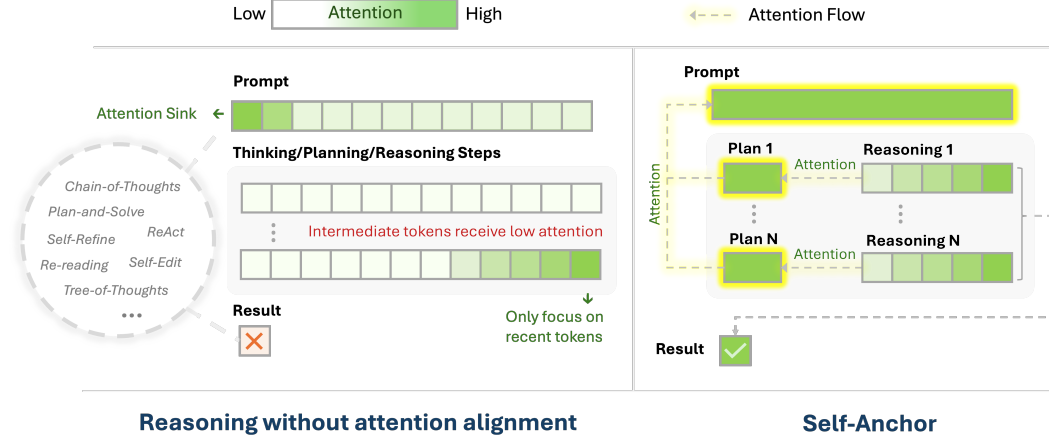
Low Attention High

Attention Flow

Prompt

Attention Sink

Thinking/Planning/Reasoning Steps

Chain-of-Thoughts
Plan-and-Solve
Self-Refine
ReAct
Re-reading
Self-Edit
Tree-of-Thoughts
•••

Intermediate tokens receive low attention

Result

Only focus on recent tokens

Reasoning without attention alignment

Prompt

Attention

Plan 1

Attention

Reasoning 1

Plan N

Attention

Reasoning N

Result

Self-Anchor